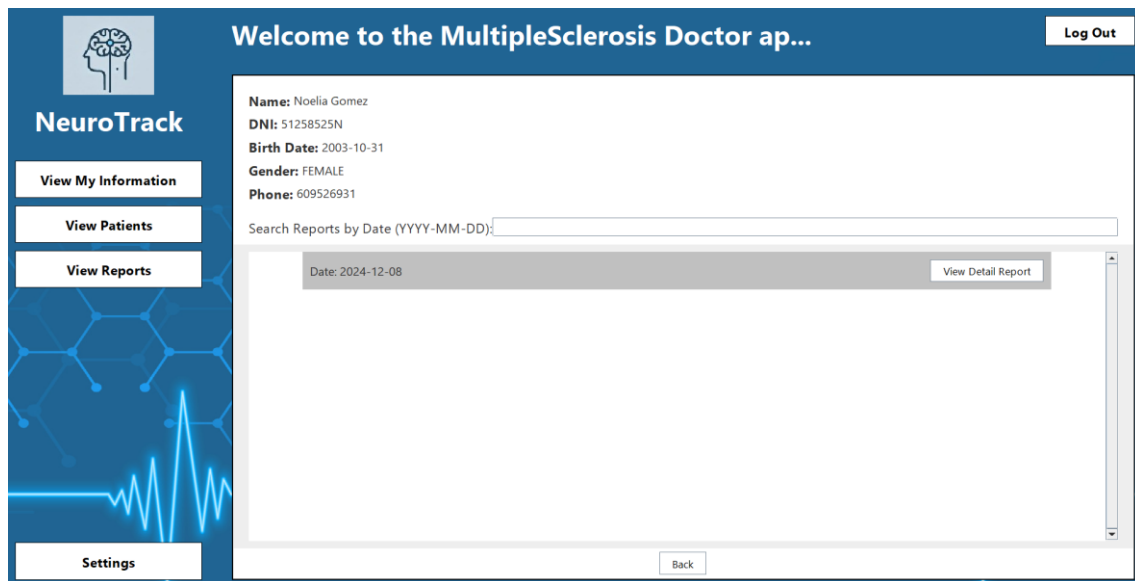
NeuroTrack

View My Information

View Patients

View Reports

Settings

Welcome to the MultipleSclerosis Doctor ap...

Log Out

Name: Noelia Gomez
DNI: 51258525N
Birth Date: 2003-10-31
Gender: FEMALE
Phone: 609526931

Search Reports by Date (YYYY-MM-DD):

Date: 2024-12-08

View Detail Report

Back